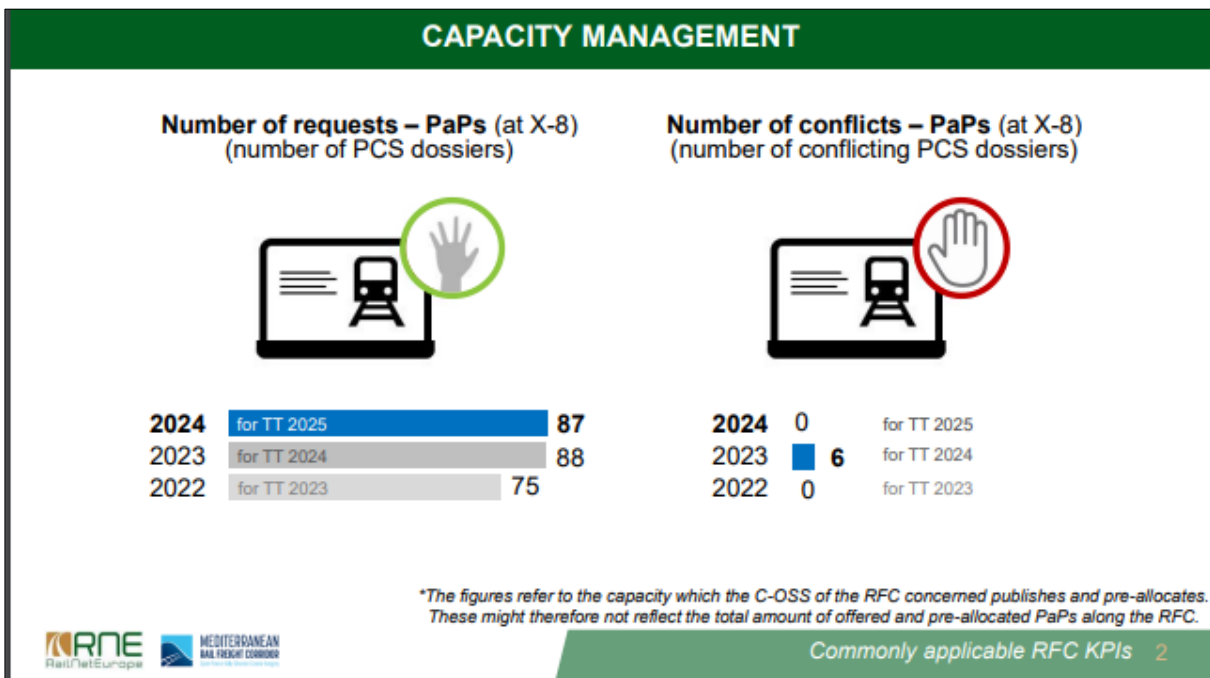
CAPACITY MANAGEMENT

Number of requests – PaPs (at X-8)
(number of PCS dossiers)

Number of conflicts – PaPs (at X-8)
(number of conflicting PCS dossiers)

| | | |
|---|---|---|
| 2024 | for TT 2025 | 87 |
| 2023 | for TT 2024 | 88 |
| 2022 | for TT 2023 | 75 |

| | | |
|---|---|---|
| 2024 | 0 | for TT 2025 |
| 2023 | 6 | for TT 2024 |
| 2022 | 0 | for TT 2023 |

*The figures refer to the capacity which the C-OSS of the RFC concerned publishes and pre-allocates. These might therefore not reflect the total amount of offered and pre-allocated PaPs along the RFC.

RNE RailNetEurope

MEDITERRANEAN RAIL FREIGHT CORRIDOR

Commonly applicable RFC KPIs 2